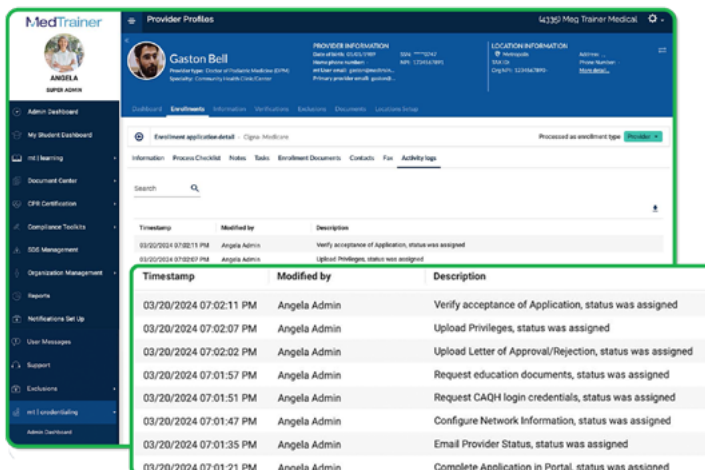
MedTrainer

ANGELA
SUPER ADMIN

Admin Dashboard
My Student Dashboard
mt:learning
Document Center
CPR Certification
Compliance Toolkits
SDS Management
Organization Management
Reports
Notifications Set Up
User Messages
Support
Exclusions
mt:credentialing
Admin Dashboard

Provider Profiles
(4335) Meg Trainer Medical

Gaston Bell
Provider type: Doctor of Podiatric Medicine (DPM)
Specialty: Community Health Clinic/Center

PROVIDER INFORMATION
Date of birth: 05/01/1989
Home phone number: -
mt:User email: gaston@medtrain...
Primary provider email: gaston@...
SSN: ***-**-9747
NPI: 1234567891

LOCATION INFORMATION
Metropolis
TAX ID:
Org NPI: 1234567890
Address: -
Phone Number: -
More detail...

Dashboard Enrollments Information Verifications Exclusions Documents Locations Setup

Enrollment application detail - Cigna Medicare
Processed as enrollment type: Provider

Information Process Checklist Notes Tasks Enrollment Documents Contacts Fax Activity logs

Search

| Timestamp | Modified by | Description |
|---|---|---|
| 03/20/2024 07:02:11 PM | Angela Admin | Verify acceptance of Application, status was assigned |
| 03/20/2024 07:02:07 PM | Angela Admin | Upload Privileges, status was assigned |

| Timestamp | Modified by | Description |
|---|---|---|
| 03/20/2024 07:02:11 PM | Angela Admin | Verify acceptance of Application, status was assigned |
| 03/20/2024 07:02:07 PM | Angela Admin | Upload Privileges, status was assigned |
| 03/20/2024 07:02:02 PM | Angela Admin | Upload Letter of Approval/Rejection, status was assigned |
| 03/20/2024 07:01:57 PM | Angela Admin | Request education documents, status was assigned |
| 03/20/2024 07:01:51 PM | Angela Admin | Request CAQH login credentials, status was assigned |
| 03/20/2024 07:01:47 PM | Angela Admin | Configure Network Information, status was assigned |
| 03/20/2024 07:01:35 PM | Angela Admin | Email Provider Status, status was assigned |
| 03/20/2024 07:01:21 PM | Angela Admin | Complete Application in Portal, status was assigned |